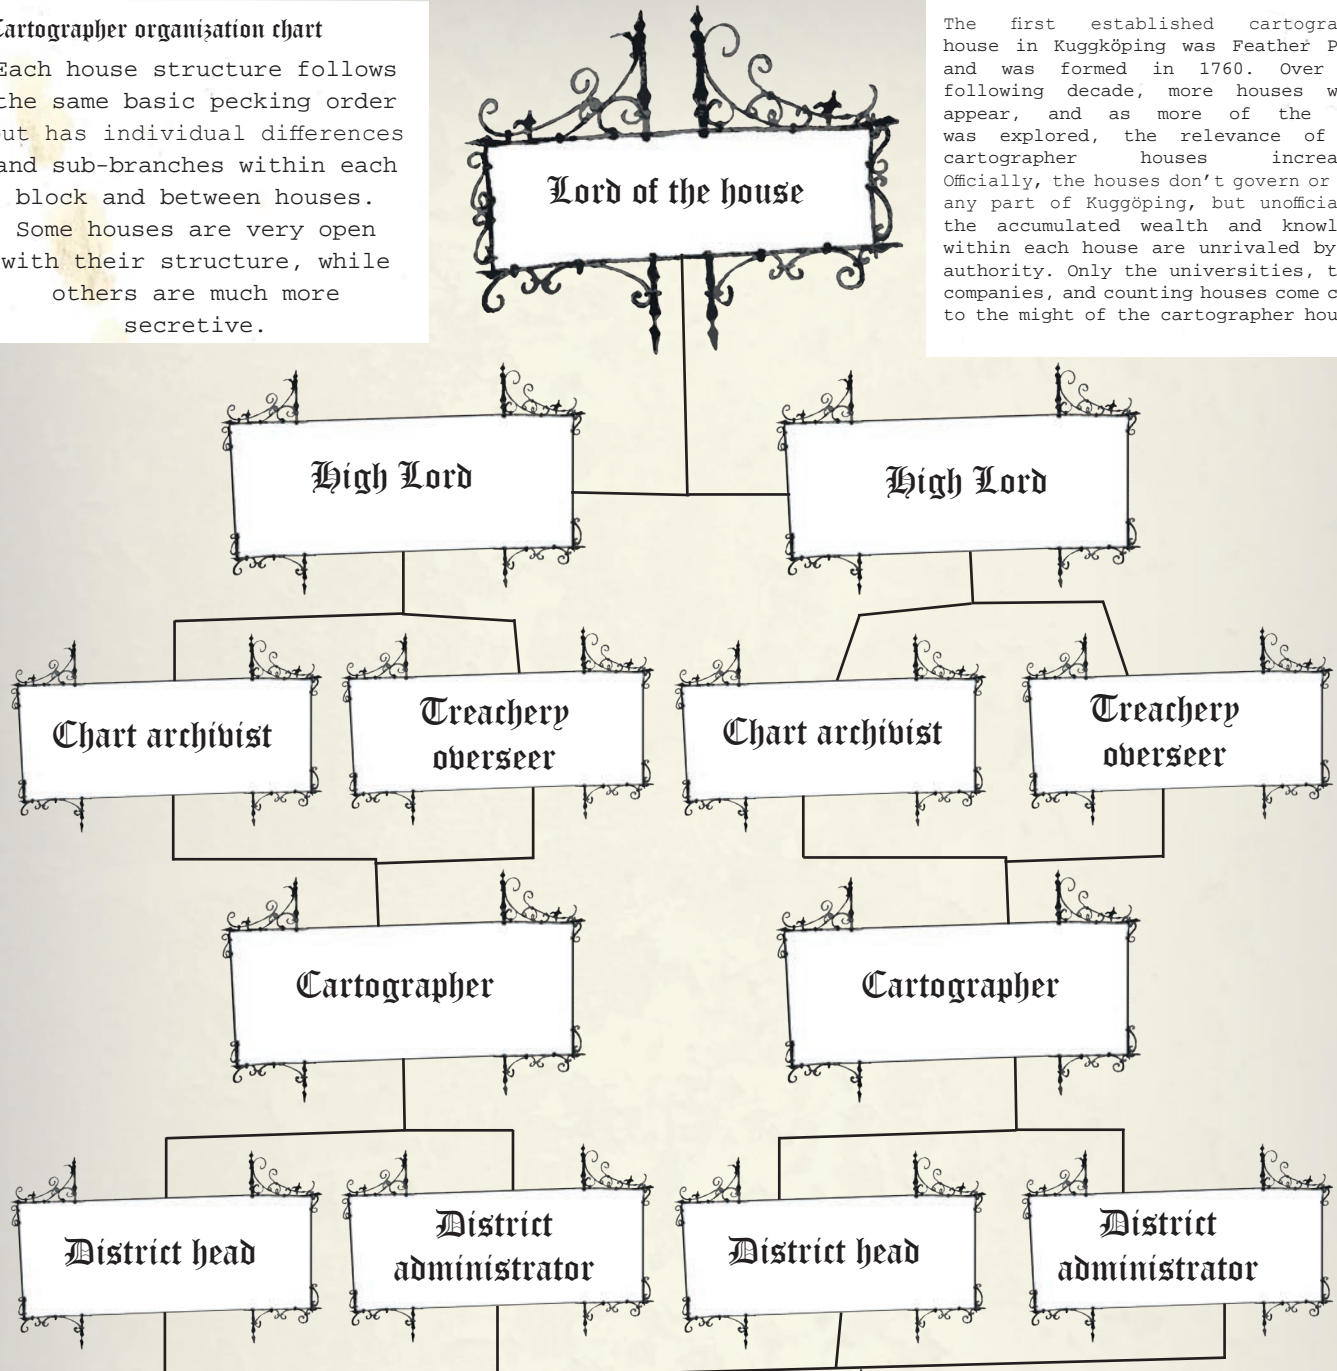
Cartographer organization chart

Each house structure follows the same basic pecking order but has individual differences and sub-branches within each block and between houses. Some houses are very open with their structure, while others are much more secretive.

The first established cartogra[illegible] house in Kuggköping was Feather P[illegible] and was formed in 1760. Over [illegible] following decade, more houses w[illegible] appear, and as more of the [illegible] was explored, the relevance of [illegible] cartographer houses increa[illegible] Officially, the houses don't govern or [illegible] any part of Kuggöping, but unofficia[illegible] the accumulated wealth and knowl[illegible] within each house are unrivaled by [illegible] authority. Only the universities, t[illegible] companies, and counting houses come c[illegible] to the might of the cartographer hou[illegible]

Lord of the house

High Lord

High Lord

Chart archivist

Treachery overseer

Chart archivist

Treachery overseer

Cartographer

Cartographer

District head

District administrator

District head

District administrator